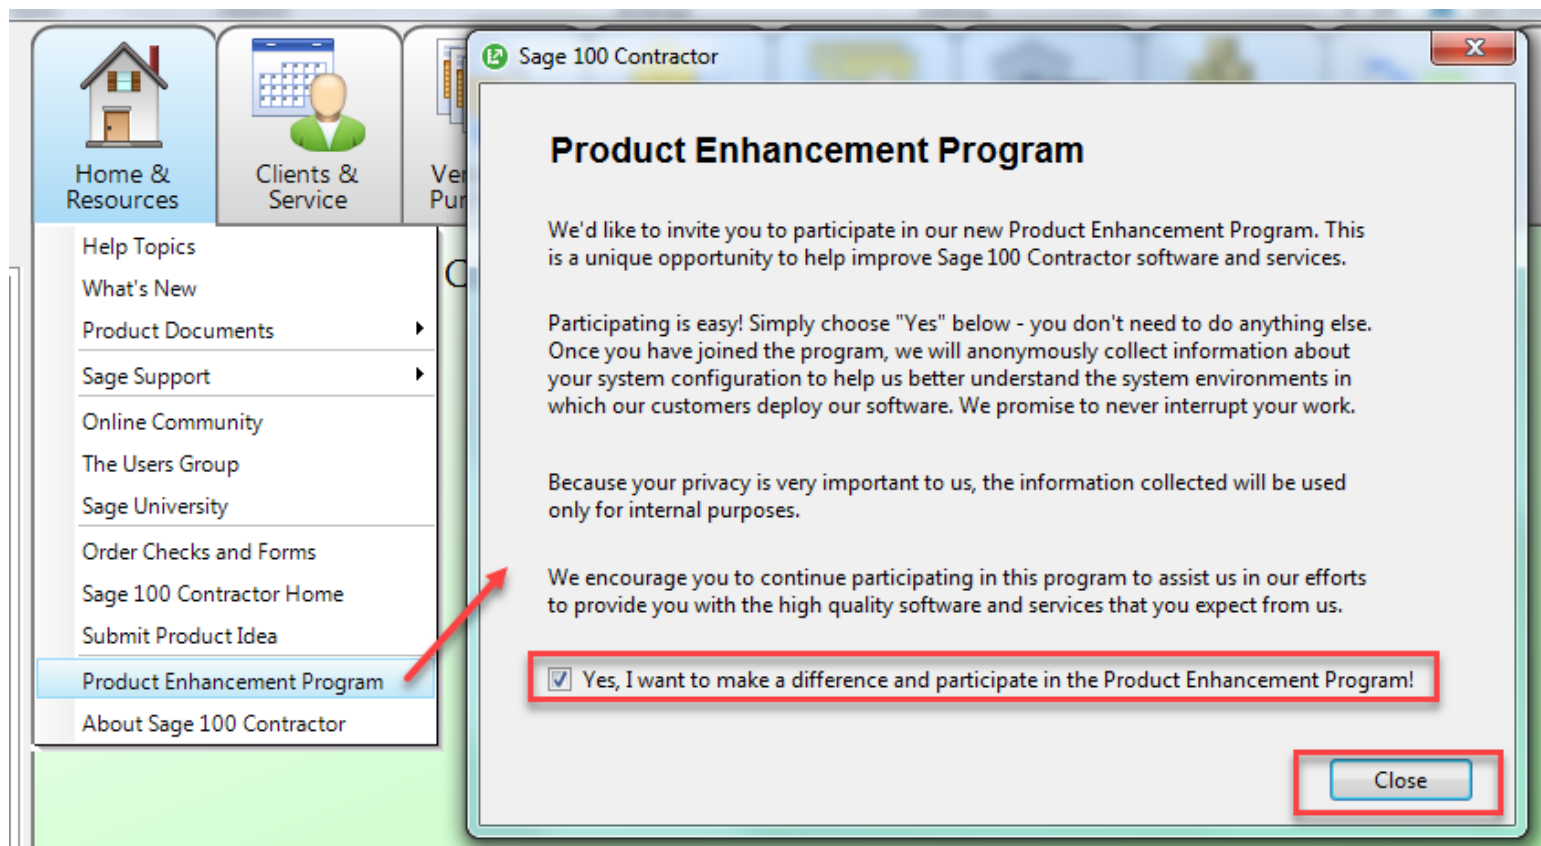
Home & Resources

Clients & Service

Ve Pur

Help Topics
What's New
Product Documents
Sage Support
Online Community
The Users Group
Sage University
Order Checks and Forms
Sage 100 Contractor Home
Submit Product Idea
Product Enhancement Program
About Sage 100 Contractor

C

Sage 100 Contractor

Product Enhancement Program

We'd like to invite you to participate in our new Product Enhancement Program. This is a unique opportunity to help improve Sage 100 Contractor software and services.

Participating is easy! Simply choose "Yes" below - you don't need to do anything else. Once you have joined the program, we will anonymously collect information about your system configuration to help us better understand the system environments in which our customers deploy our software. We promise to never interrupt your work.

Because your privacy is very important to us, the information collected will be used only for internal purposes.

We encourage you to continue participating in this program to assist us in our efforts to provide you with the high quality software and services that you expect from us.

Yes, I want to make a difference and participate in the Product Enhancement Program!

Close